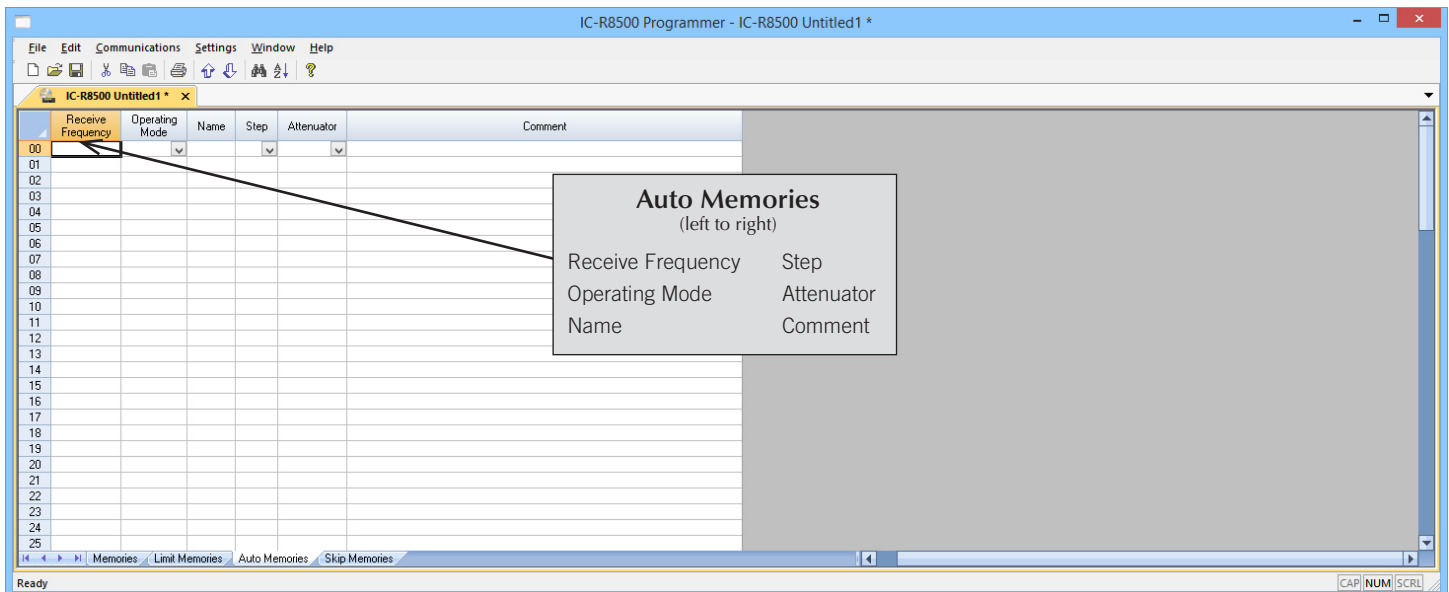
IC-R8500 Programmer - IC-R8500 Untitled1 *

File Edit Communications Settings Window Help

IC-R8500 Untitled1 * ×

| | Receive Frequency | Operating Mode | Name | Step | Attenuator | Comment |
|---|---|---|---|---|---|---|
| 00 | | | | | | |
| 01 | | | | | | |
| 02 | | | | | | |
| 03 | | | | | | |
| 04 | | | | | | |
| 05 | | | | | | |
| 06 | | | | | | |
| 07 | | | | | | |
| 08 | | | | | | |
| 09 | | | | | | |
| 10 | | | | | | |
| 11 | | | | | | |
| 12 | | | | | | |
| 13 | | | | | | |
| 14 | | | | | | |
| 15 | | | | | | |
| 16 | | | | | | |
| 17 | | | | | | |
| 18 | | | | | | |
| 19 | | | | | | |
| 20 | | | | | | |
| 21 | | | | | | |
| 22 | | | | | | |
| 23 | | | | | | |
| 24 | | | | | | |
| 25 | | | | | | |

Auto Memories
(left to right)
Receive Frequency Step
Operating Mode Attenuator
Name Comment

Memories Limit Memories Auto Memories Skip Memories

Ready CAP NUM SCRL